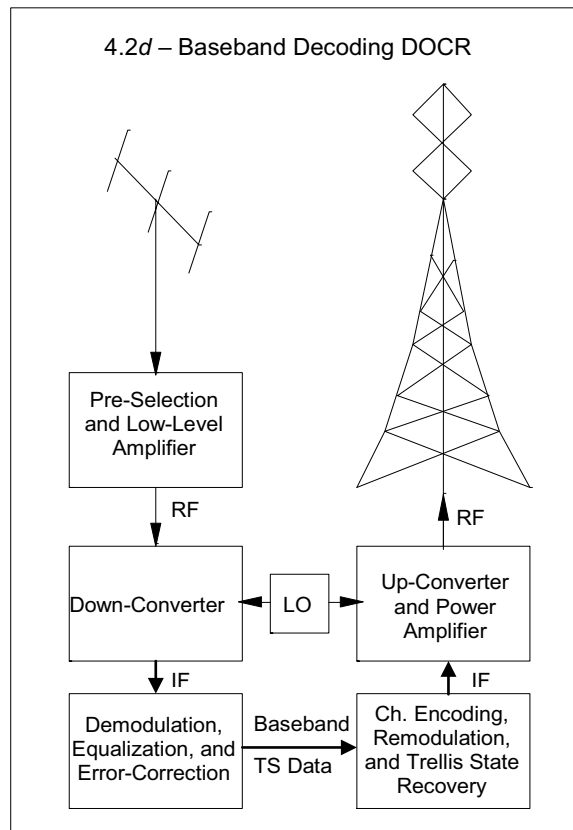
4.2*d* – Baseband Decoding DOCR

Pre-Selection and Low-Level Amplifier

RF

Down-Converter

LO

Up-Converter and Power Amplifier

RF

IF

Demodulation, Equalization, and Error-Correction

Baseband TS Data

Ch. Encoding, Remodulation, and Trellis State Recovery

IF